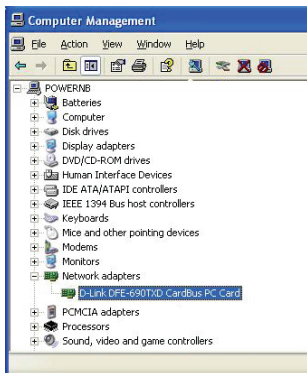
Computer Management

File Action View Window Help

POWERNB
Batteries
Computer
Disk drives
Display adapters
DVD/CD-ROM drives
Human Interface Devices
IDE ATA/ATAPI controllers
IEEE 1394 Bus host controllers
Keyboards
Mice and other pointing devices
Modems
Monitors
Network adapters
D-Link DFE-690TXD CardBus PC Card
PCMCIA adapters
Processors
Sound, video and game controllers